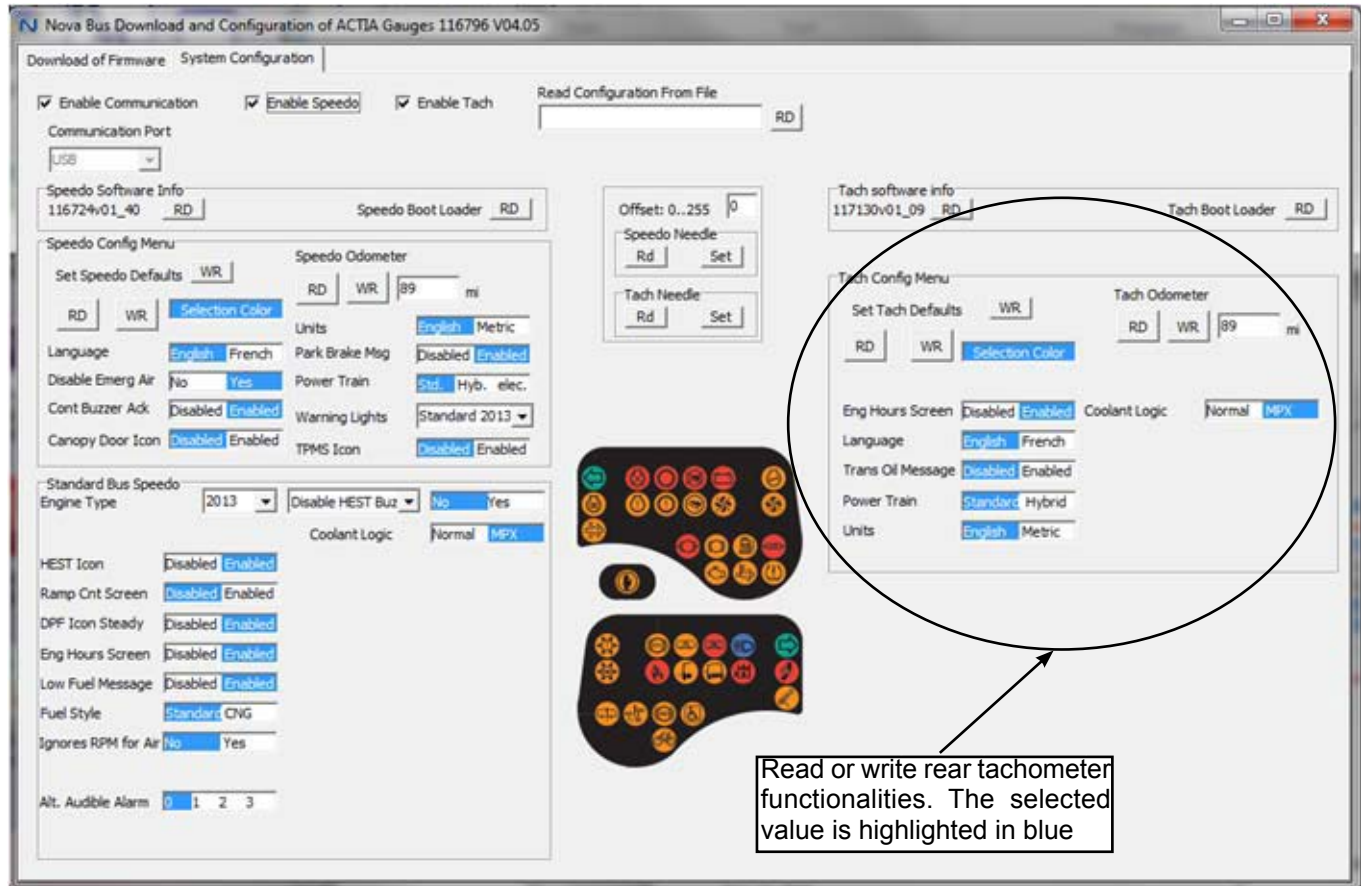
Nova Bus Download and Configuration of ACTIA Gauges 116796 V04.05

Download of Firmware | System Configuration

Enable Communication | Enable Speedo | Enable Tach

Read Configuration From File
RD

Communication Port
USB

Speedo Software Info
116724v01_40 RD
Speedo Boot Loader RD

Offset: 0..255 0
Speedo Needle
Rd Set
Tach Needle
Rd Set

Tach software info
117130v01_09 RD
Tach Boot Loader RD

Speedo Config Menu
Set Speedo Defaults WR
RD WR Selection Color
Language English French
Disable Emerg Air No Yes
Cont Buzzer Ack Disabled Enabled
Canopy Door Icon Disabled Enabled

Speedo Odometer
RD WR 89 mi
Units English Metric
Park Brake Msg Disabled Enabled
Power Train Std. Hyb. elec.
Warning Lights Standard 2013
TPMS Icon Disabled Enabled

Tach Config Menu
Set Tach Defaults WR
RD WR Selection Color
Tach Odometer
RD WR 89 mi
Eng Hours Screen Disabled Enabled
Coolant Logic Normal MPX
Language English French
Trans Oil Message Disabled Enabled
Power Train Standard Hybrid
Units English Metric

Standard Bus Speedo
Engine Type 2013 Disable HEST Buz No Yes
Coolant Logic Normal MPX
HEST Icon Disabled Enabled
Ramp Cnt Screen Disabled Enabled
DPF Icon Steady Disabled Enabled
Eng Hours Screen Disabled Enabled
Low Fuel Message Disabled Enabled
Fuel Style Standard CNG
Ignores RPM for Air No Yes
Alt. Audible Alarm 0 1 2 3

Read or write rear tachometer functionalities. The selected value is highlighted in blue